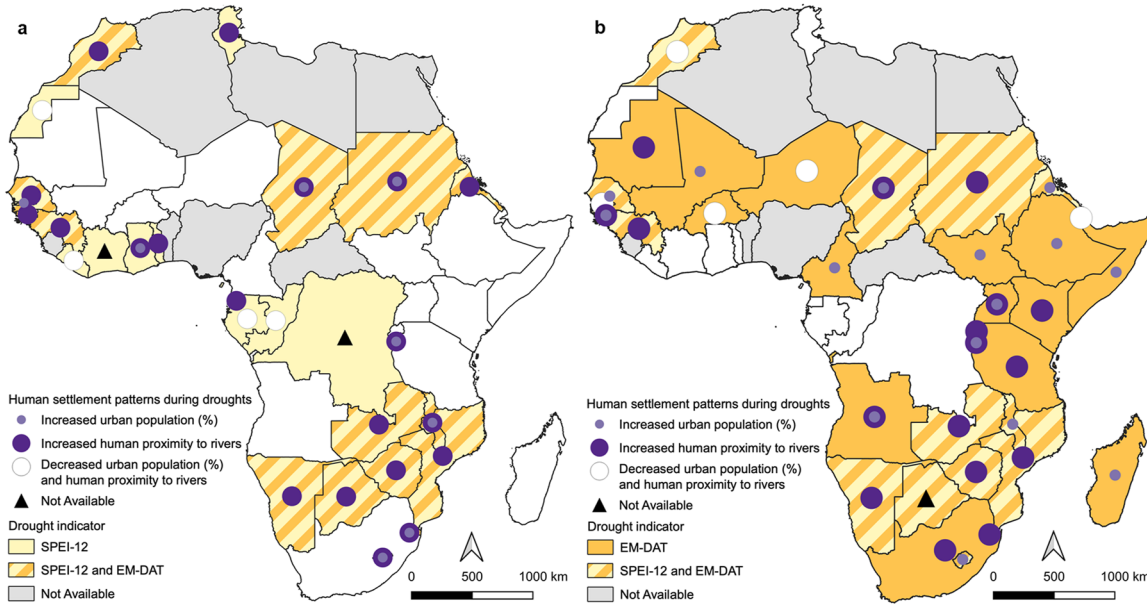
a

Human settlement patterns during droughts
Increased urban population (%)
Increased human proximity to rivers
Decreased urban population (%) and human proximity to rivers
Not Available
Drought indicator
SPEI-12
SPEI-12 and EM-DAT
Not Available

0 500 1000 km

b

Human settlement patterns during droughts
Increased urban population (%)
Increased human proximity to rivers
Decreased urban population (%) and human proximity to rivers
Not Available
Drought indicator
EM-DAT
SPEI-12 and EM-DAT
Not Available

0 500 1000 km